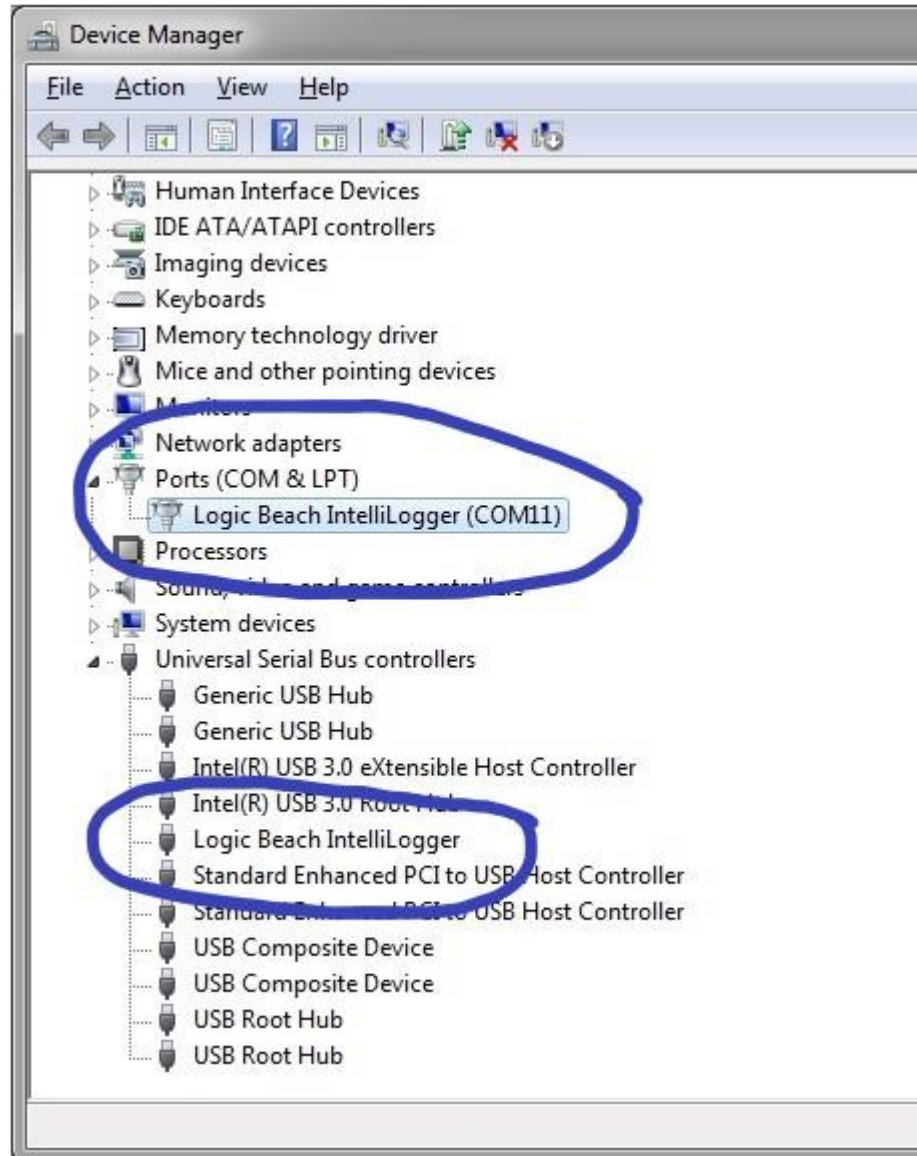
Device Manager

File Action View Help

Human Interface Devices
IDE ATA/ATAPI controllers
Imaging devices
Keyboards
Memory technology driver
Mice and other pointing devices
M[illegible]
Network adapters
Ports (COM & LPT)
Logic Beach IntelliLogger (COM11)
Processors
Sound, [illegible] and game controllers
System devices
Universal Serial Bus controllers
Generic USB Hub
Generic USB Hub
Intel(R) USB 3.0 eXtensible Host Controller
Intel(R) USB 3.0 Root Hub
Logic Beach IntelliLogger
Standard Enhanced PCI to USB Host Controller
Standard Enhanced PCI to USB Host Controller
USB Composite Device
USB Composite Device
USB Root Hub
USB Root Hub